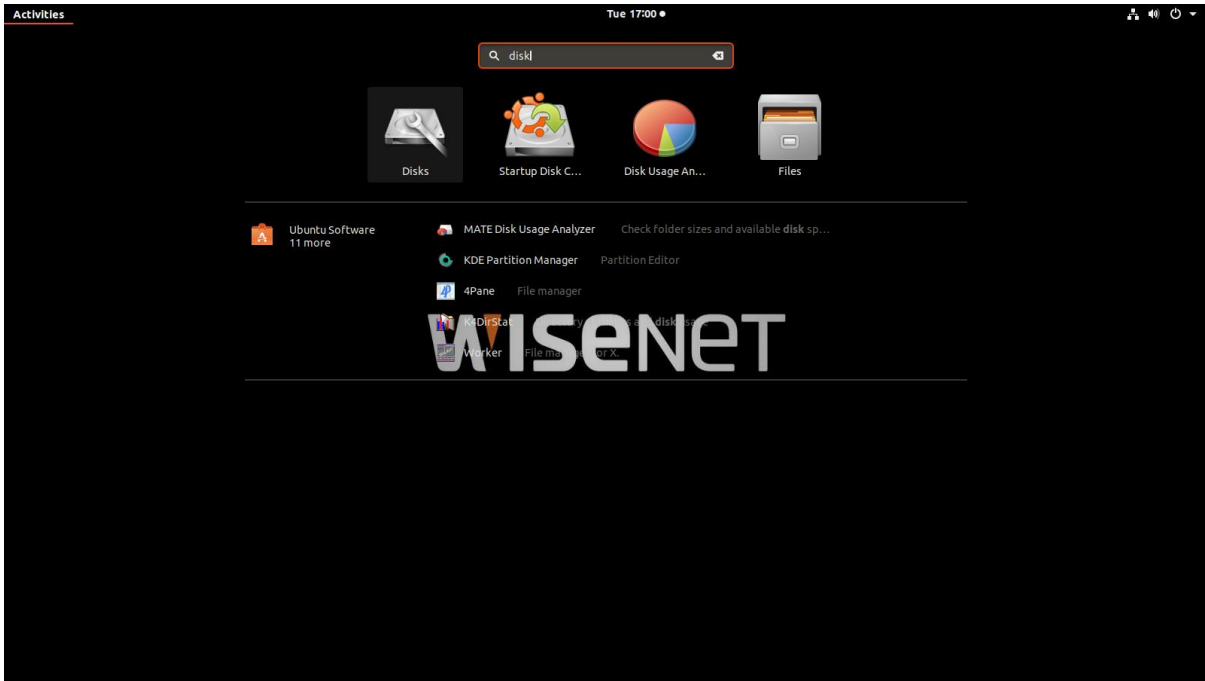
Activities

Tue 17:00 ●

disk

Disks

Startup Disk C...

Disk Usage An...

Files

Ubuntu Software
11 more

MATE Disk Usage Analyzer Check folder sizes and available disk sp...

KDE Partition Manager Partition Editor

4Pane File manager

K4DirStat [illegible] disk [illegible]

Worker File ma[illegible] or X.

WISENET